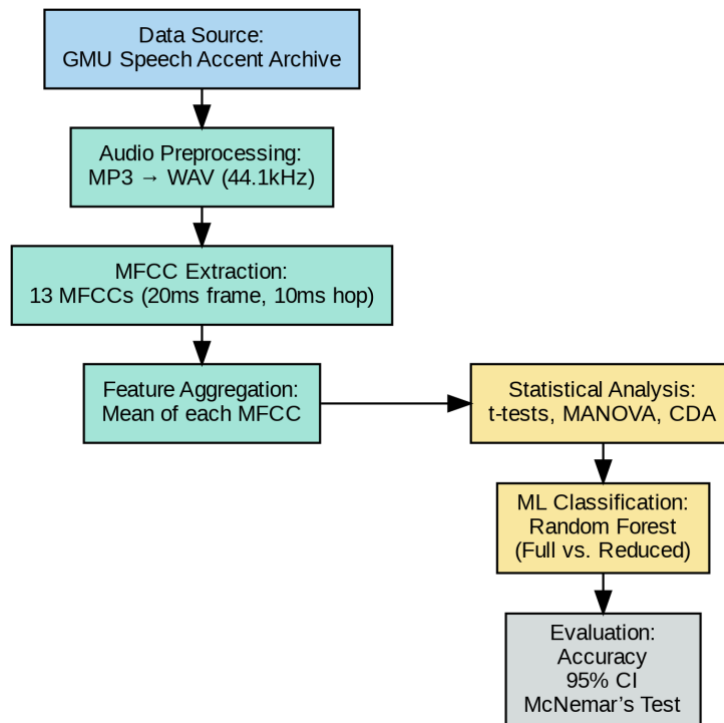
Data Source:
GMU Speech Accent Archive

Audio Preprocessing:
MP3 → WAV (44.1kHz)

MFCC Extraction:
13 MFCCs (20ms frame, 10ms hop)

Feature Aggregation:
Mean of each MFCC

Statistical Analysis:
t-tests, MANOVA, CDA

ML Classification:
Random Forest
(Full vs. Reduced)

Evaluation:
Accuracy
95% CI
McNemar's Test